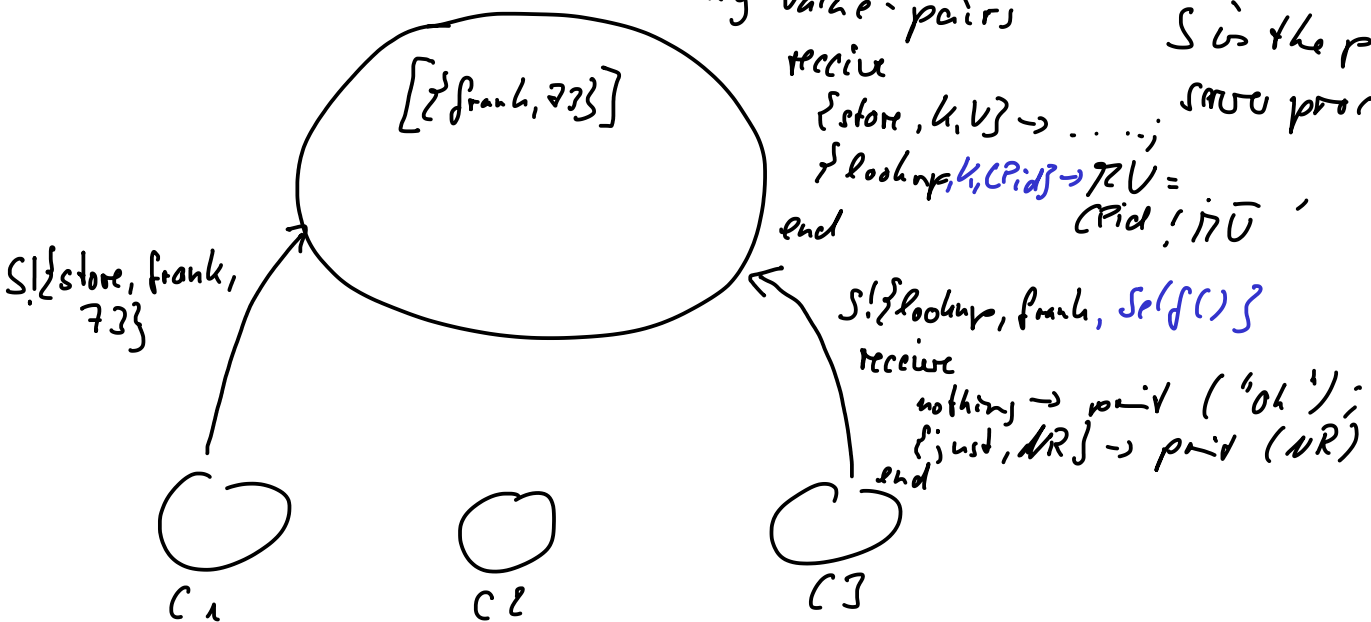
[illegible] value-pairs

receive
{store, K, V} -> . . . ;
{lookup, K, CPid} -> ?? V =
CPid ! ?? V
end

S is the p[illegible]
same pro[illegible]

[{frank, 73}]

S!{store, frank, 73}

S!{lookup, frank, self()}
receive
nothing -> print ("ok");
{just, NR} -> print (NR)
end

C1

C2

C3